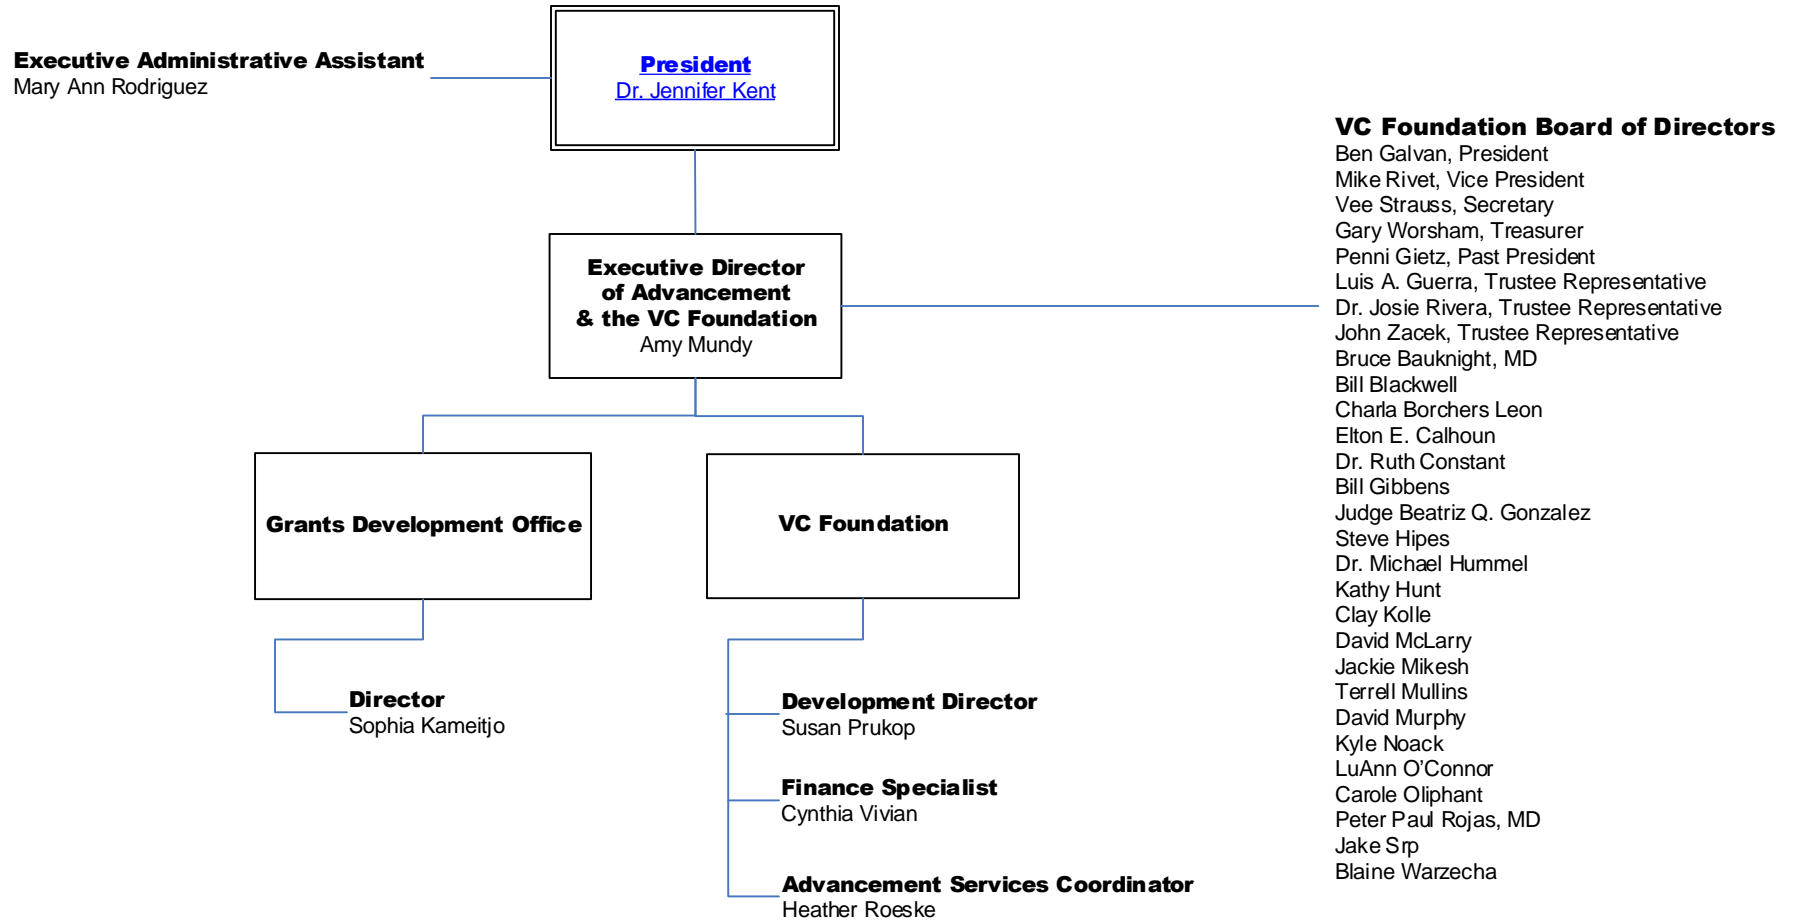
Executive Administrative Assistant
Mary Ann Rodriguez

President
Dr. Jennifer Kent

Executive Director of Advancement & the VC Foundation
Amy Mundy

Grants Development Office

VC Foundation

Director
Sophia Kameitjo

Development Director
Susan Prukop

Finance Specialist
Cynthia Vivian

Advancement Services Coordinator
Heather Roeske

VC Foundation Board of Directors
Ben Galvan, President
Mike Rivet, Vice President
Vee Strauss, Secretary
Gary Worsham, Treasurer
Penni Gietz, Past President
Luis A. Guerra, Trustee Representative
Dr. Josie Rivera, Trustee Representative
John Zacek, Trustee Representative
Bruce Bauknight, MD
Bill Blackwell
Charla Borchers Leon
Elton E. Calhoun
Dr. Ruth Constant
Bill Gibbens
Judge Beatriz Q. Gonzalez
Steve Hipes
Dr. Michael Hummel
Kathy Hunt
Clay Kolle
David McLarry
Jackie Mikesh
Terrell Mullins
David Murphy
Kyle Noack
LuAnn O'Connor
Carole Oliphant
Peter Paul Rojas, MD
Jake Srp
Blaine Warzecha